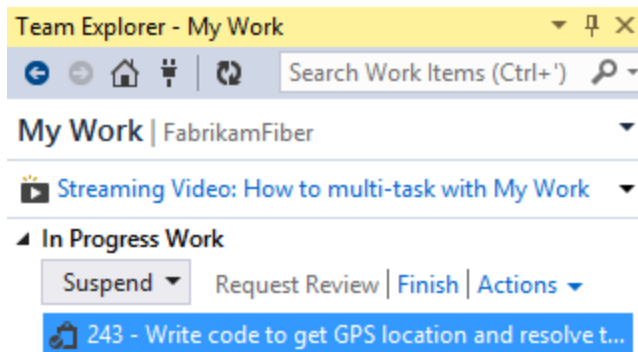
Team Explorer - My Work

Search Work Items (Ctrl+')

My Work | FabrikamFiber

Streaming Video: How to multi-task with My Work

In Progress Work

Suspend

Request Review | Finish | Actions

243 - Write code to get GPS location and resolve t...